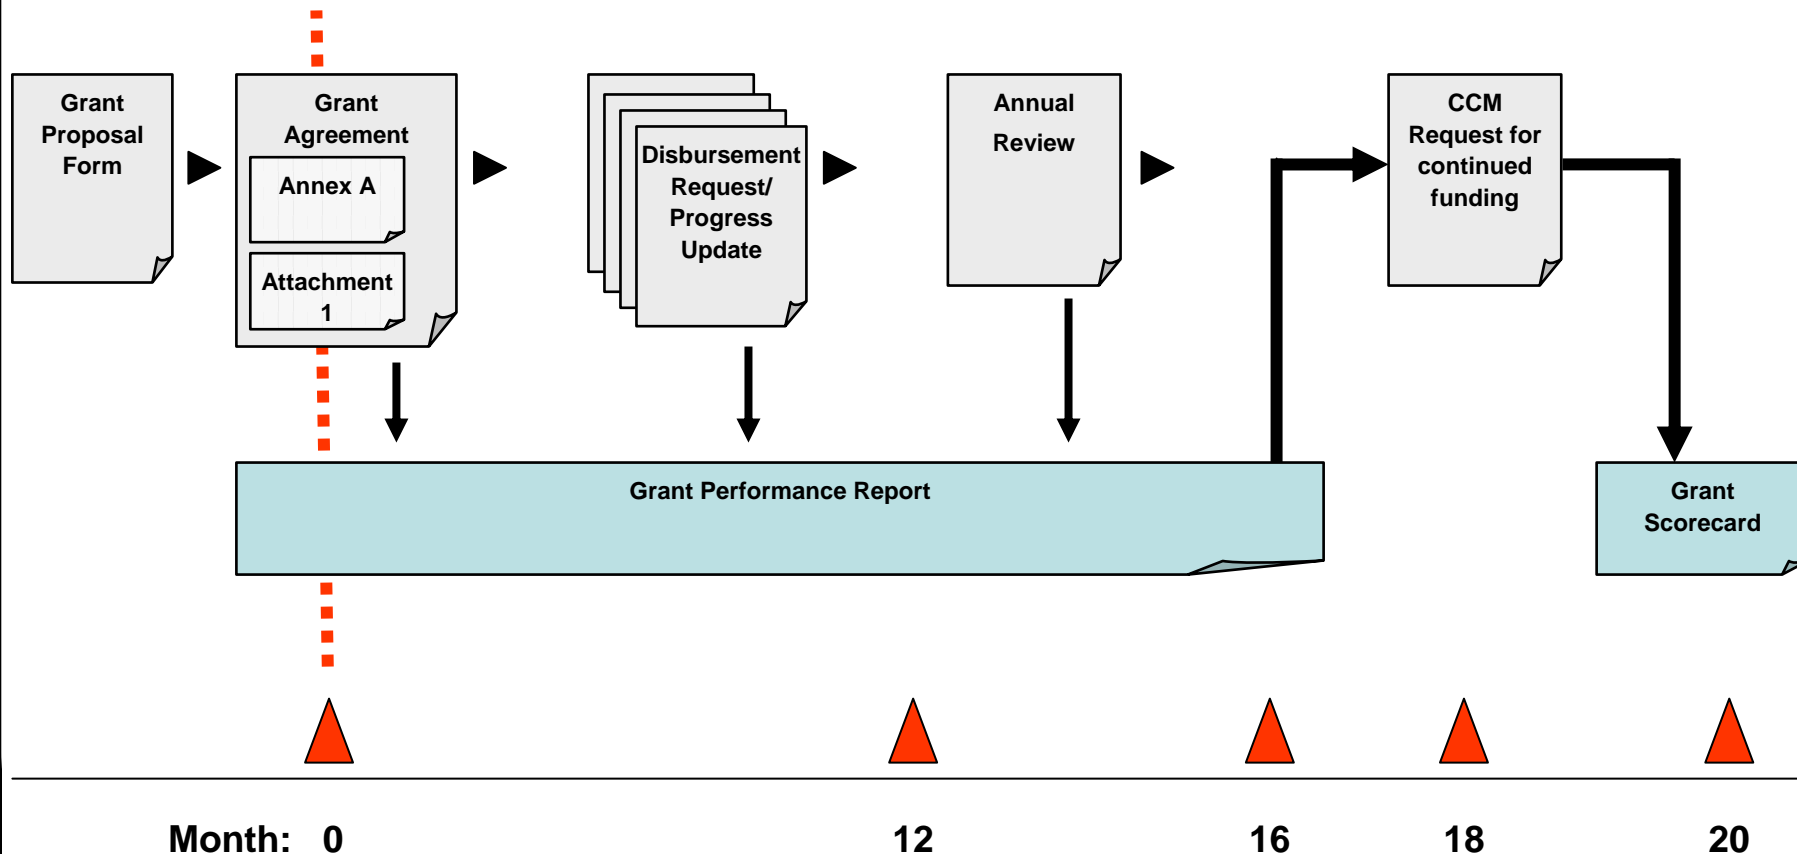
Grant Proposal Form

Grant Agreement

Annex A

Attachment 1

Disbursement Request/ Progress Update

Annual Review

CCM Request for continued funding

Grant Performance Report

Grant Scorecard

Month: 0

12

16

18

20